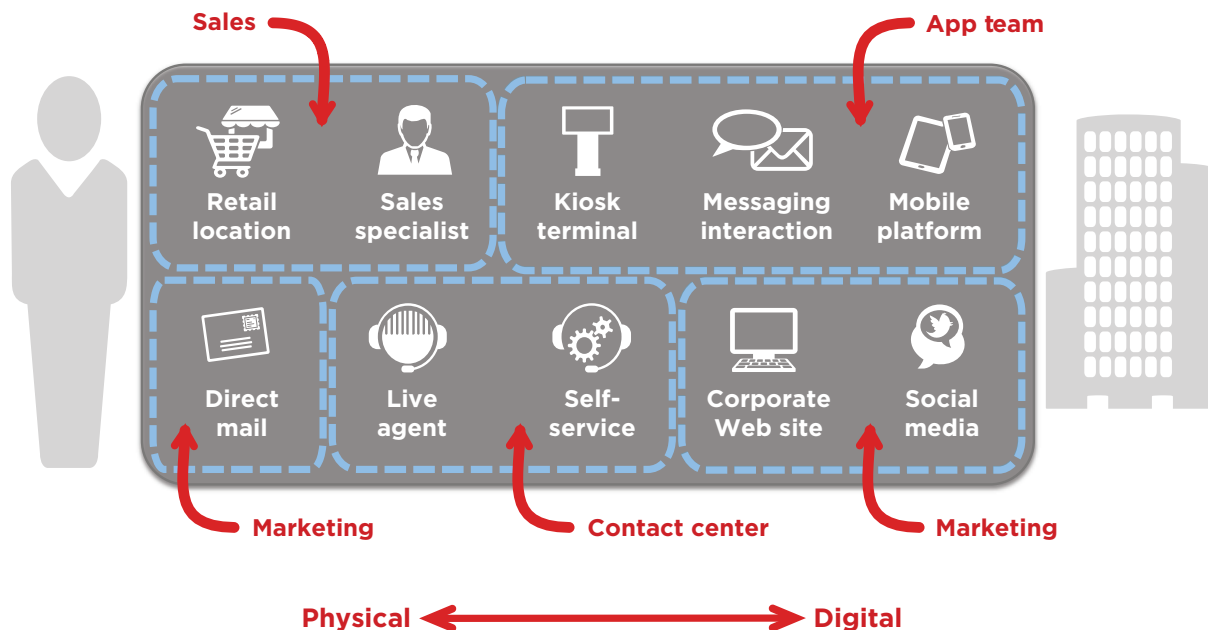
Sales

App team

Retail location

Sales specialist

Kiosk terminal

Messaging interaction

Mobile platform

Direct mail

Live agent

Self-service

Corporate Web site

Social media

Marketing

Contact center

Marketing

Physical

Digital